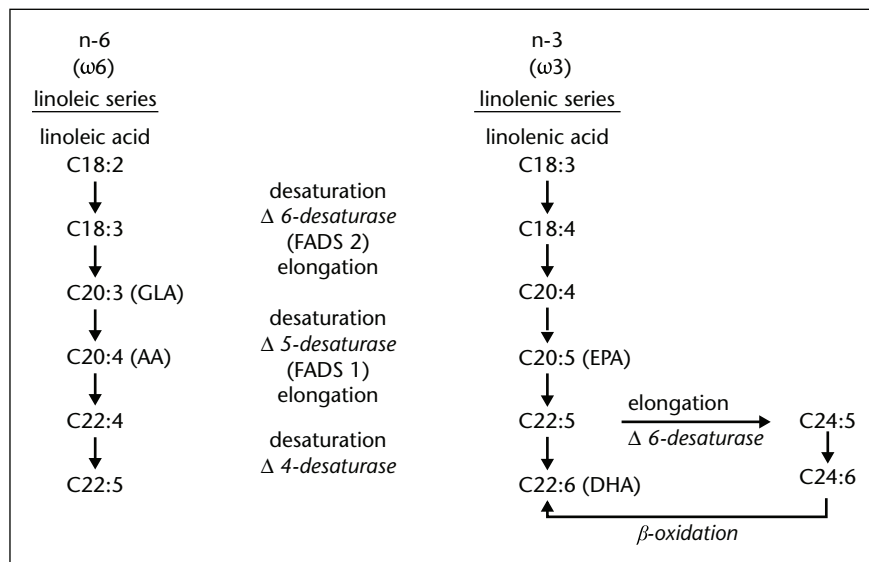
n-6
(ω6)
linoleic series

linoleic acid
C18:2
C18:3
C20:3 (GLA)
C20:4 (AA)
C22:4
C22:5

desaturation
Δ *6-desaturase*
(FADS 2)
elongation

desaturation
Δ *5-desaturase*
(FADS 1)
elongation

desaturation
Δ *4-desaturase*

n-3
(ω3)
linolenic series

linolenic acid
C18:3
C18:4
C20:4
C20:5 (EPA)
C22:5
C22:6 (DHA)

elongation
Δ *6-desaturase*

C24:5
C24:6

*β-oxidation*